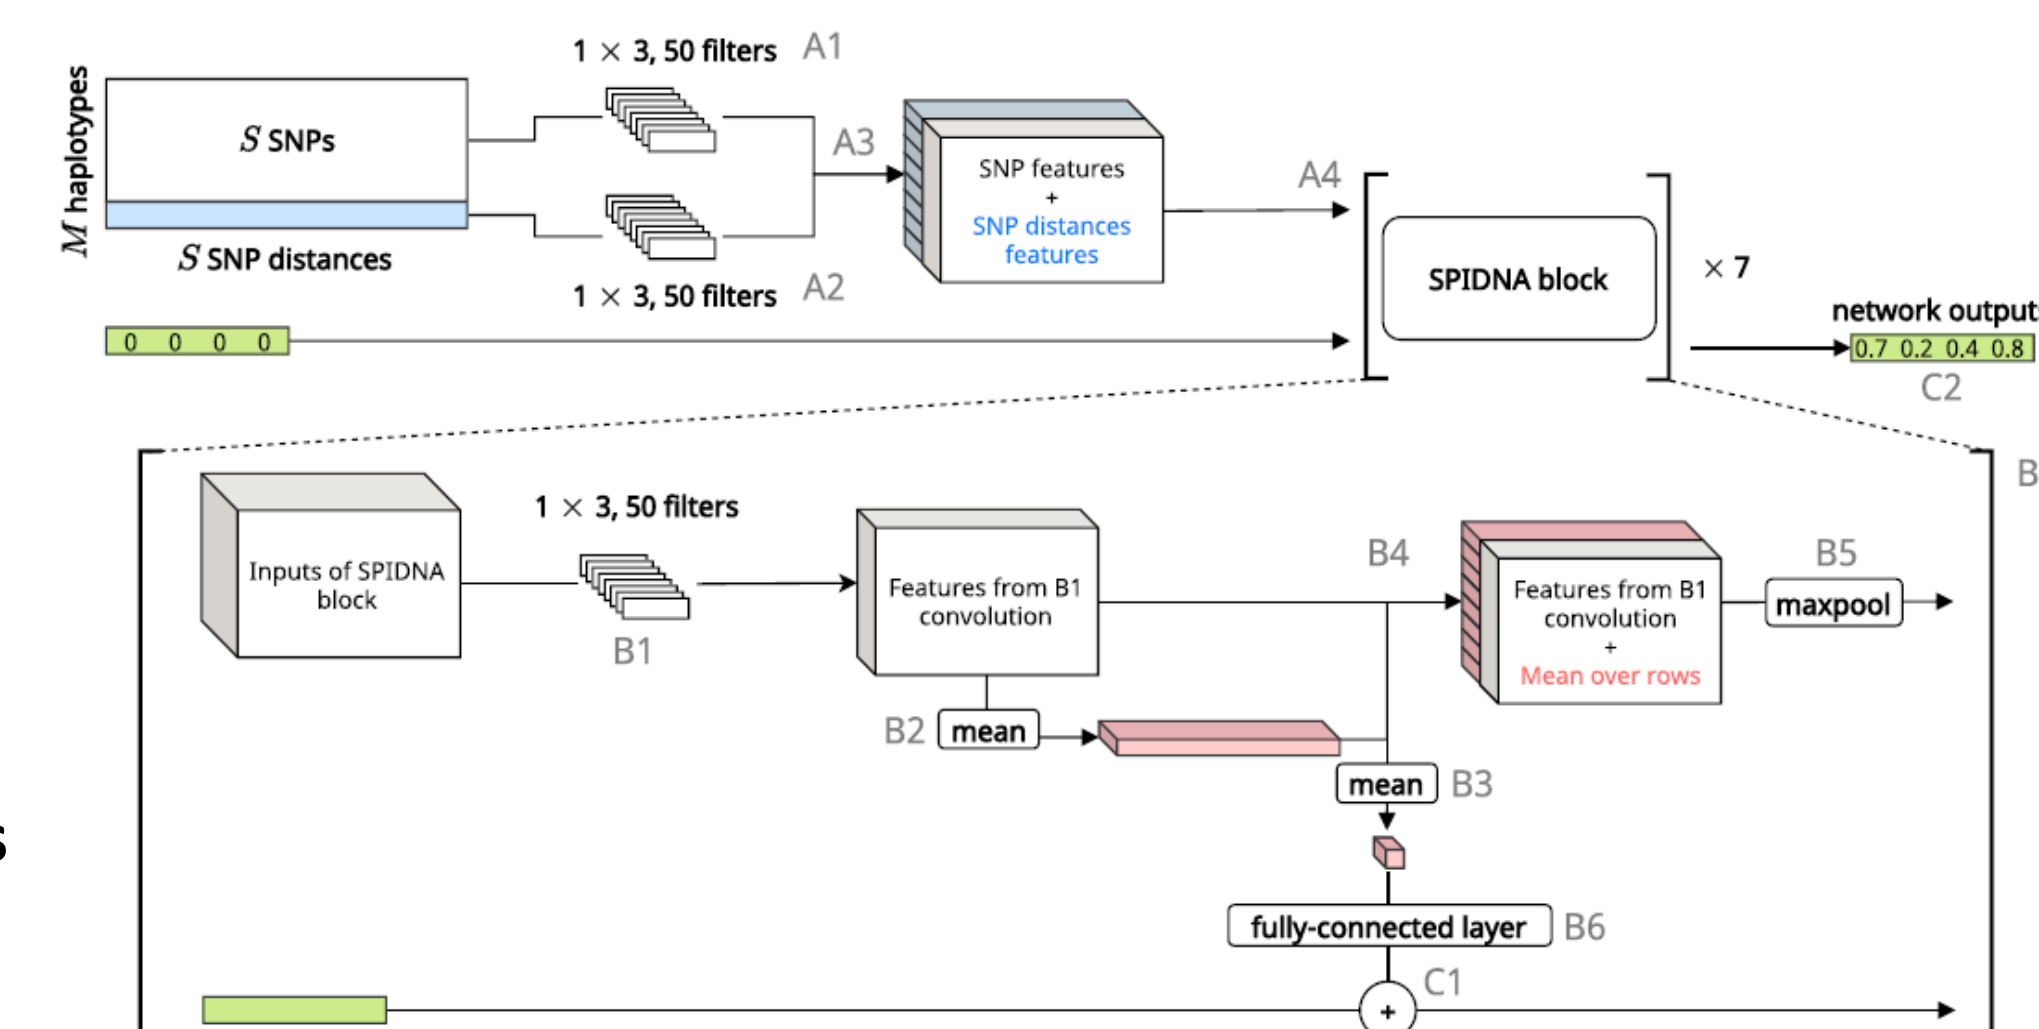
$M$ haplotypes

$S$ SNPs

$S$ SNP distances

1 × 3, 50 filters A1

1 × 3, 50 filters A2

A3

SNP features + SNP distances features

A4

SPIDNA block

× 7

0 0 0 0

network output

0.7 0.2 0.4 0.8

C2

B

Inputs of SPIDNA block

1 × 3, 50 filters

B1

Features from B1 convolution

B2 mean

B4

Features from B1 convolution + Mean over rows

B5 maxpool

mean B3

fully-connected layer B6

C1

+

s